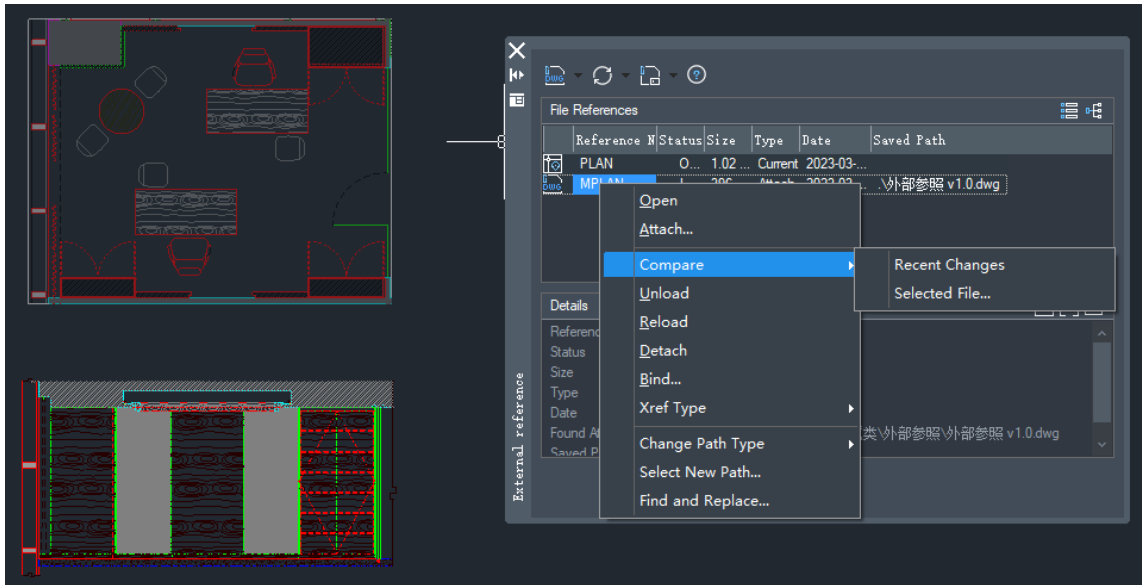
File References

| | Reference N | Status | Size | Type | Date | Saved Path |
|---|---|---|---|---|---|---|
| DWG | PLAN | O... | 1.02 ... | Current | 2023-03-... | |
| DWG | MPLAN | L... | 386 ... | Attach | 2023-02... | ..\外部参照 v1.0.dwg |

Open
Attach...
Compare
Unload
Reload
Detach
Bind...
Xref Type
Change Path Type
Select New Path...
Find and Replace...

Recent Changes
Selected File...

Details
Reference
Status
Size
Type
Date
Found At
Saved P

类\外部参照\外部参照 v1.0.dwg

External reference